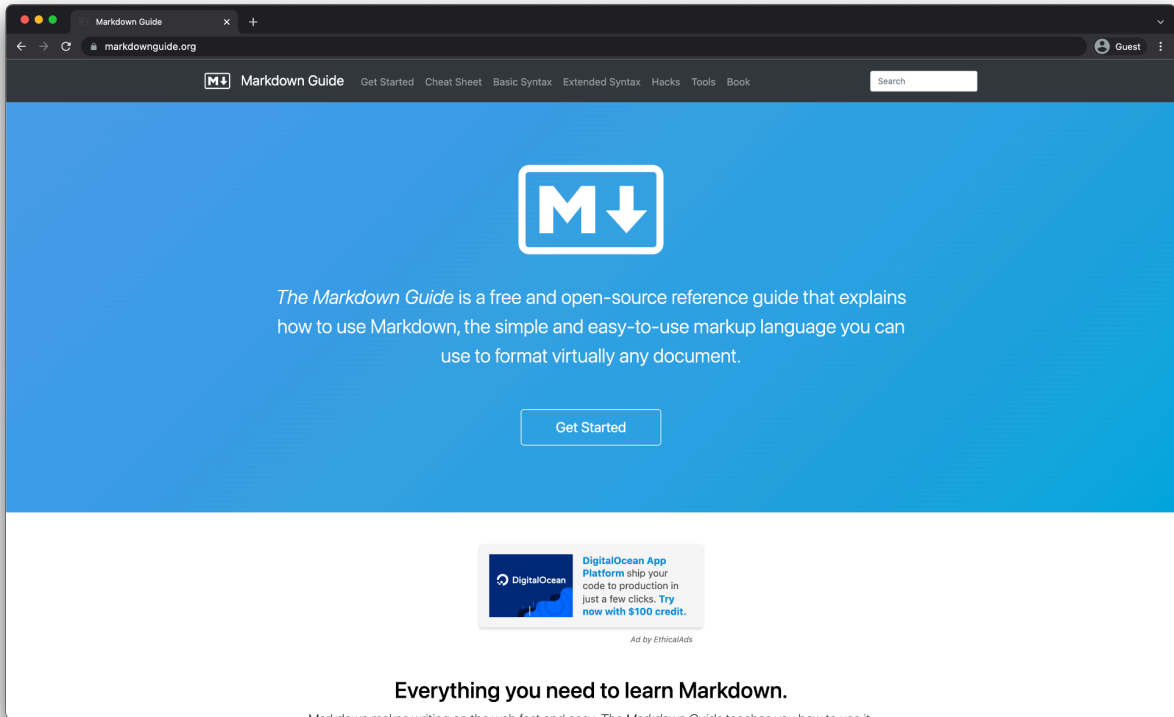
Markdown Guide

markdownguide.org

Guest

Markdown Guide Get Started Cheat Sheet Basic Syntax Extended Syntax Hacks Tools Book

Search

*The Markdown Guide* is a free and open-source reference guide that explains how to use Markdown, the simple and easy-to-use markup language you can use to format virtually any document.

Get Started

DigitalOcean

**DigitalOcean App Platform** ship your code to production in just a few clicks. **Try now with $100 credit.**

*Ad by EthicalAds*

Everything you need to learn Markdown.

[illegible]